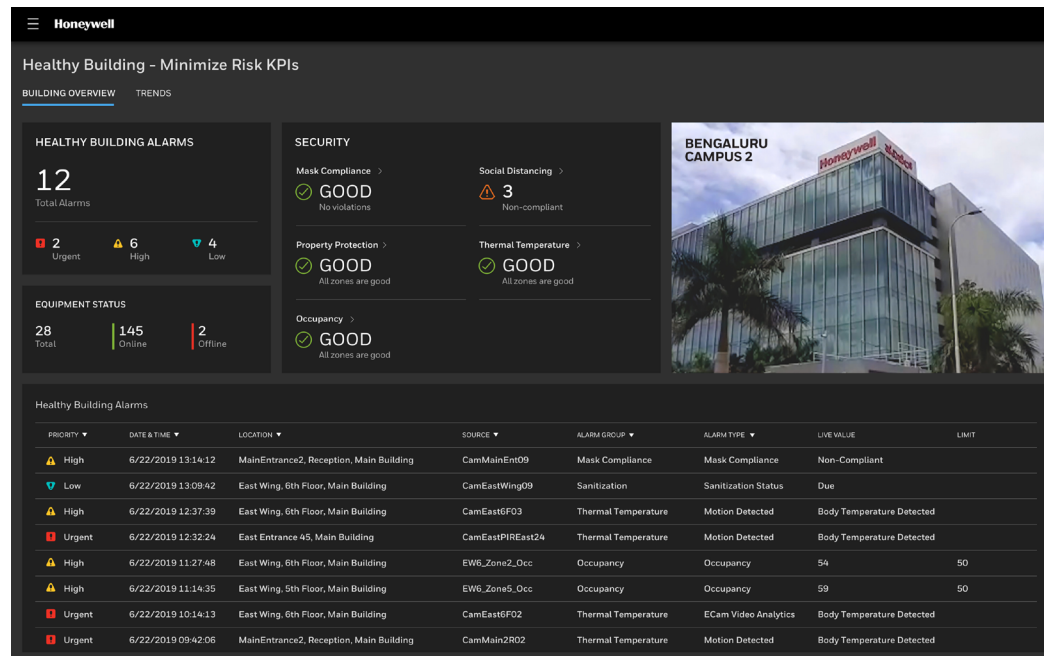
Honeywell

Healthy Building - Minimize Risk KPIs

BUILDING OVERVIEW TRENDS

HEALTHY BUILDING ALARMS

12
Total Alarms

2 Urgent
6 High
4 Low

EQUIPMENT STATUS

28 Total
145 Online
2 Offline

SECURITY

Mask Compliance >
GOOD
No violations

Social Distancing >
3
Non-compliant

Property Protection >
GOOD
All zones are good

Thermal Temperature >
GOOD
All zones are good

Occupancy >
GOOD
All zones are good

BENGALURU
CAMPUS 2

Honeywell

Healthy Building Alarms

| PRIORITY ▼ | DATE & TIME ▼ | LOCATION ▼ | SOURCE ▼ | ALARM GROUP ▼ | ALARM TYPE ▼ | LIVE VALUE | LIMIT |
|---|---|---|---|---|---|---|---|
| High | 6/22/2019 13:14:12 | MainEntrance2, Reception, Main Building | CamMainEnt09 | Mask Compliance | Mask Compliance | Non-Compliant | |
| Low | 6/22/2019 13:09:42 | East Wing, 6th Floor, Main Building | CamEastWing09 | Sanitization | Sanitization Status | Due | |
| High | 6/22/2019 12:37:39 | East Wing, 6th Floor, Main Building | CamEast6F03 | Thermal Temperature | Motion Detected | Body Temperature Detected | |
| Urgent | 6/22/2019 12:32:24 | East Entrance 45, Main Building | CamEastPIREast24 | Thermal Temperature | Motion Detected | Body Temperature Detected | |
| High | 6/22/2019 11:27:48 | East Wing, 6th Floor, Main Building | EW6_Zone2_Occ | Occupancy | Occupancy | 54 | 50 |
| High | 6/22/2019 11:14:35 | East Wing, 5th Floor, Main Building | EW6_Zone5_Occ | Occupancy | Occupancy | 59 | 50 |
| Urgent | 6/22/2019 10:14:13 | East Wing, 6th Floor, Main Building | CamEast6F02 | Thermal Temperature | ECam Video Analytics | Body Temperature Detected | |
| Urgent | 6/22/2019 09:42:06 | MainEntrance2, Reception, Main Building | CamMain2R02 | Thermal Temperature | Motion Detected | Body Temperature Detected | |